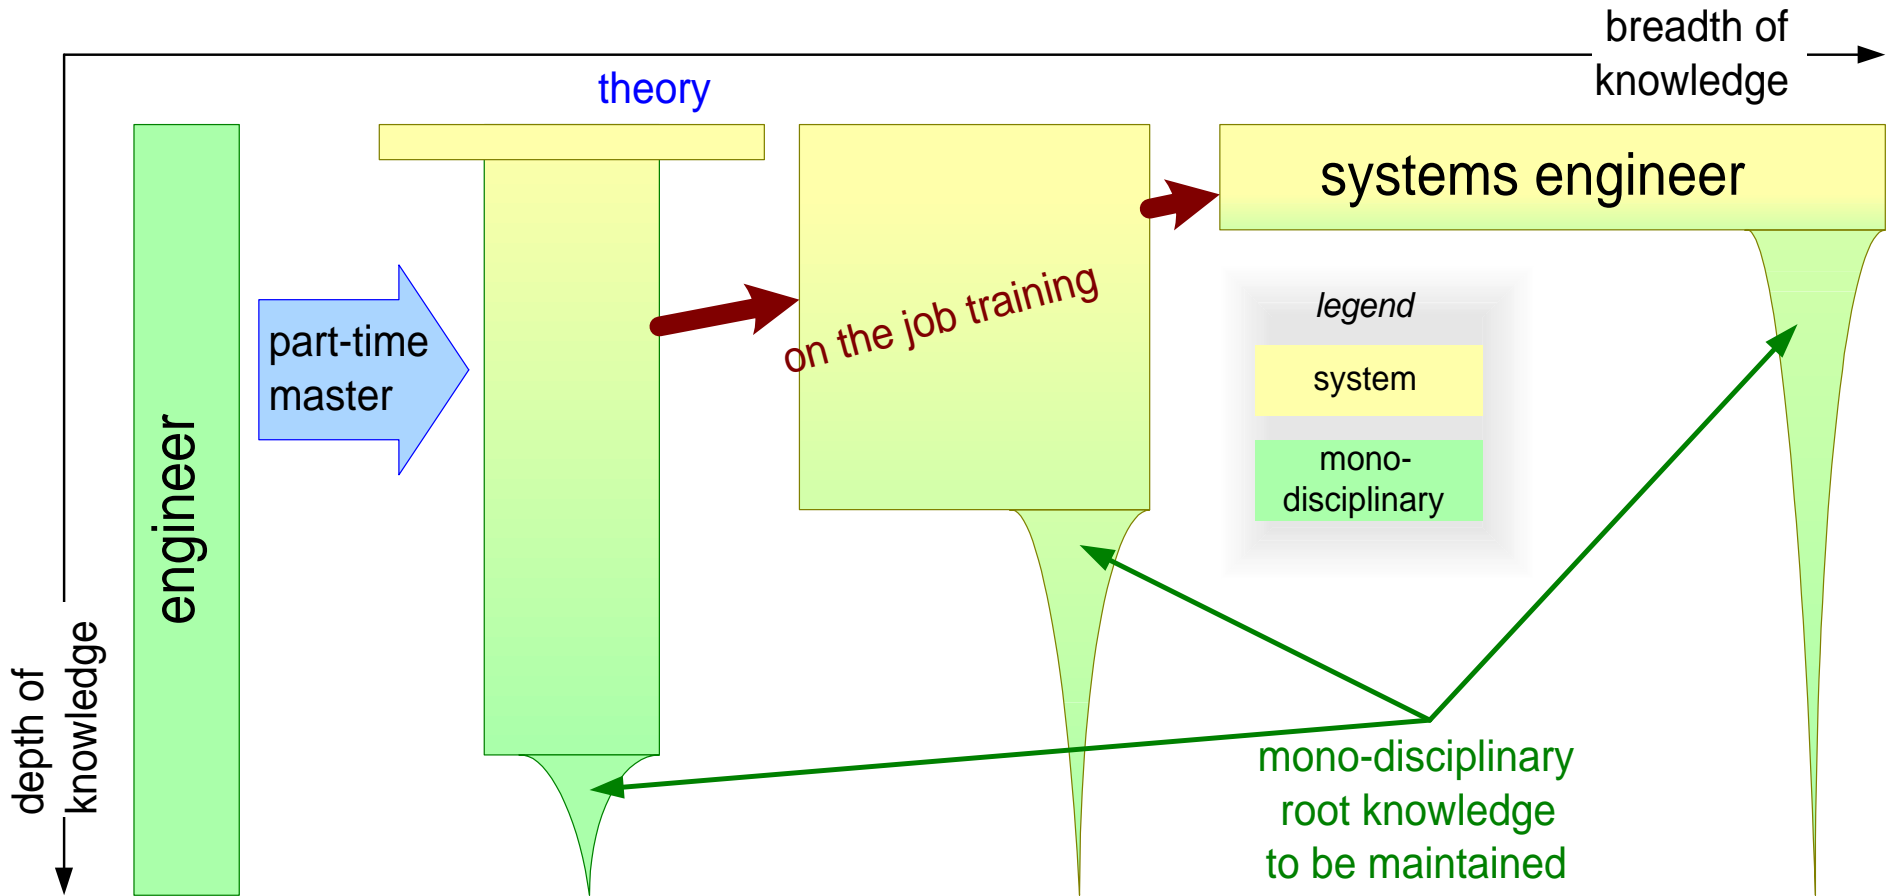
breadth of knowledge

theory

systems engineer

part-time master

on the job training

legend

system

mono-disciplinary

engineer

depth of knowledge

mono-disciplinary root knowledge to be maintained